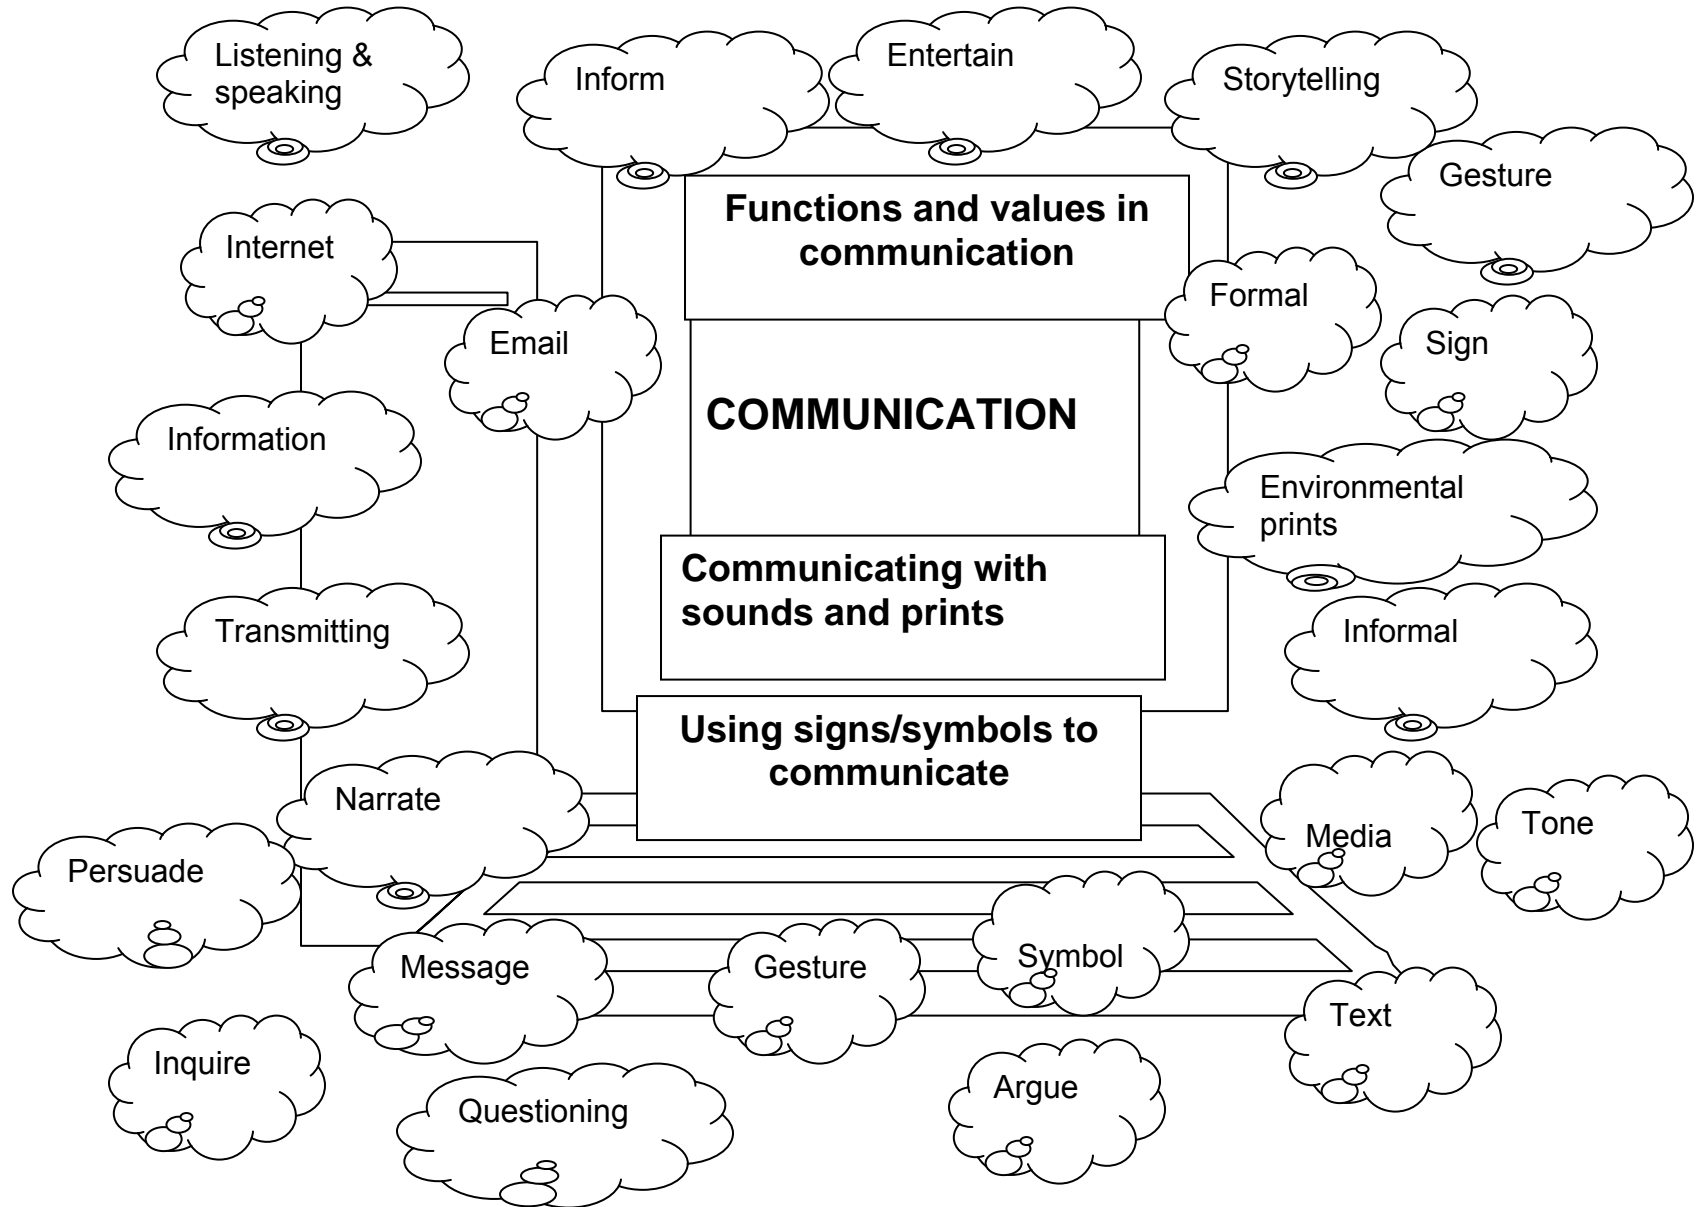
Listening & speaking

Inform

Entertain

Storytelling

Gesture

Functions and values in communication

Internet

Email

Formal

Sign

COMMUNICATION

Information

Environmental prints

Communicating with sounds and prints

Transmitting

Informal

Using signs/symbols to communicate

Narrate

Media

Tone

Persuade

Message

Gesture

Symbol

Text

Inquire

Questioning

Argue